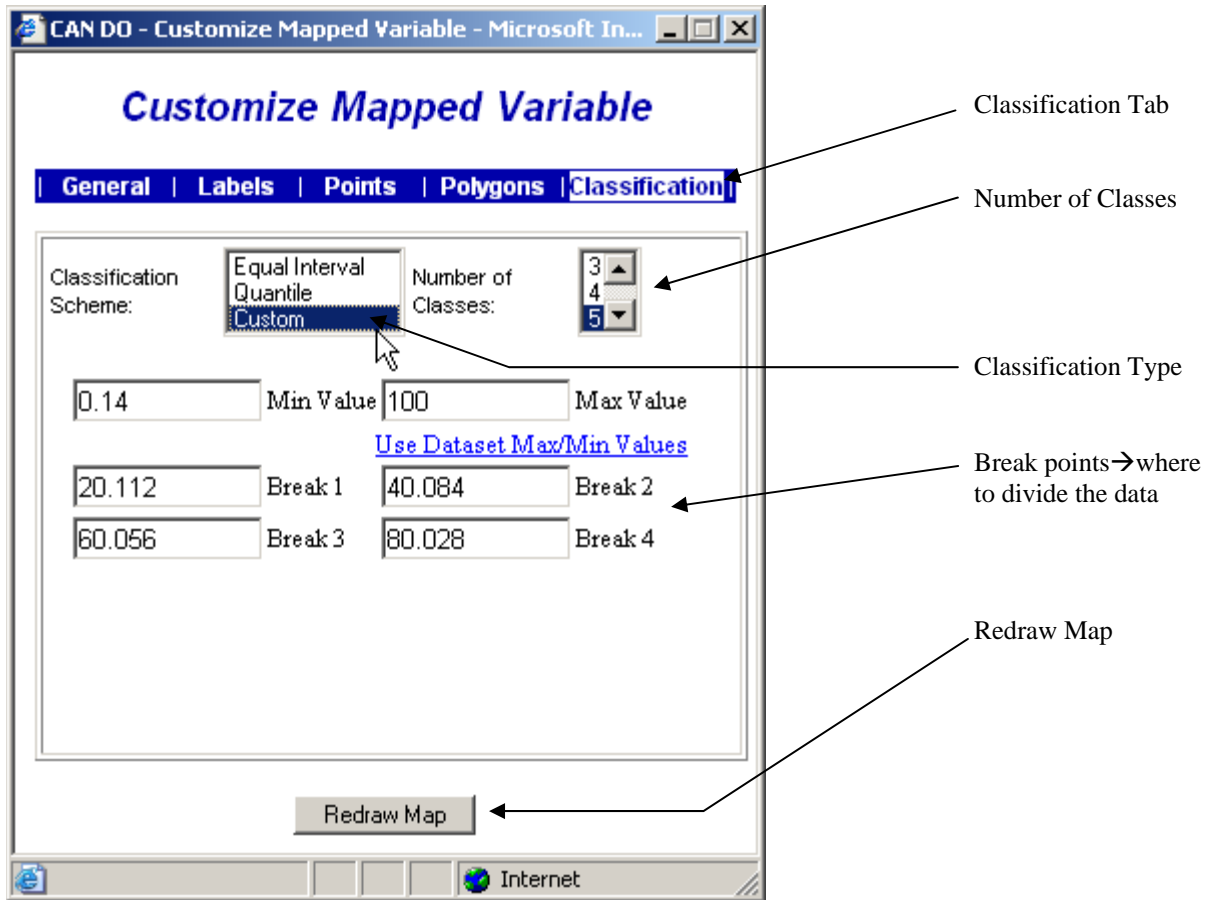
CAN DO - Customize Mapped Variable - Microsoft In...

Customize Mapped Variable

| General | Labels | Points | Polygons | Classification |

Classification Scheme:

Equal Interval
Quantile
Custom

Number of Classes:

3
4
5

0.14 Min Value 100 Max Value

Use Dataset Max/Min Values

20.112 Break 1 40.084 Break 2

60.056 Break 3 80.028 Break 4

Redraw Map

Internet

Classification Tab

Number of Classes

Classification Type

Break points→where to divide the data

Redraw Map